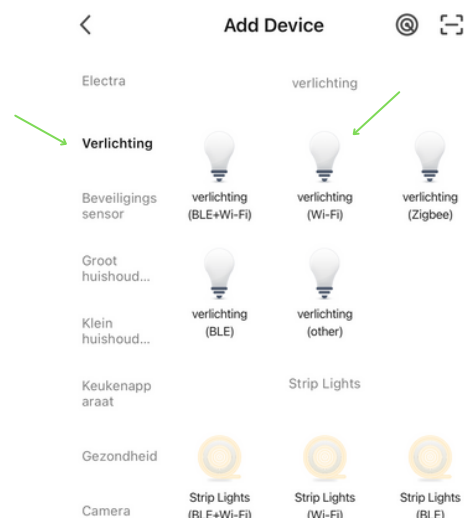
<

Add Device

Electra

Verlichting

Beveiligings sensor

Groot huishoud...

Klein huishoud...

Keukenapp araat

Gezondheid

Camera

verlichting

verlichting (BLE+Wi-Fi)

verlichting (Wi-Fi)

verlichting (Zigbee)

verlichting (BLE)

verlichting (other)

Strip Lights

Strip Lights (BLE+Wi-Fi)

Strip Lights (Wi-Fi)

Strip Lights (BLE)